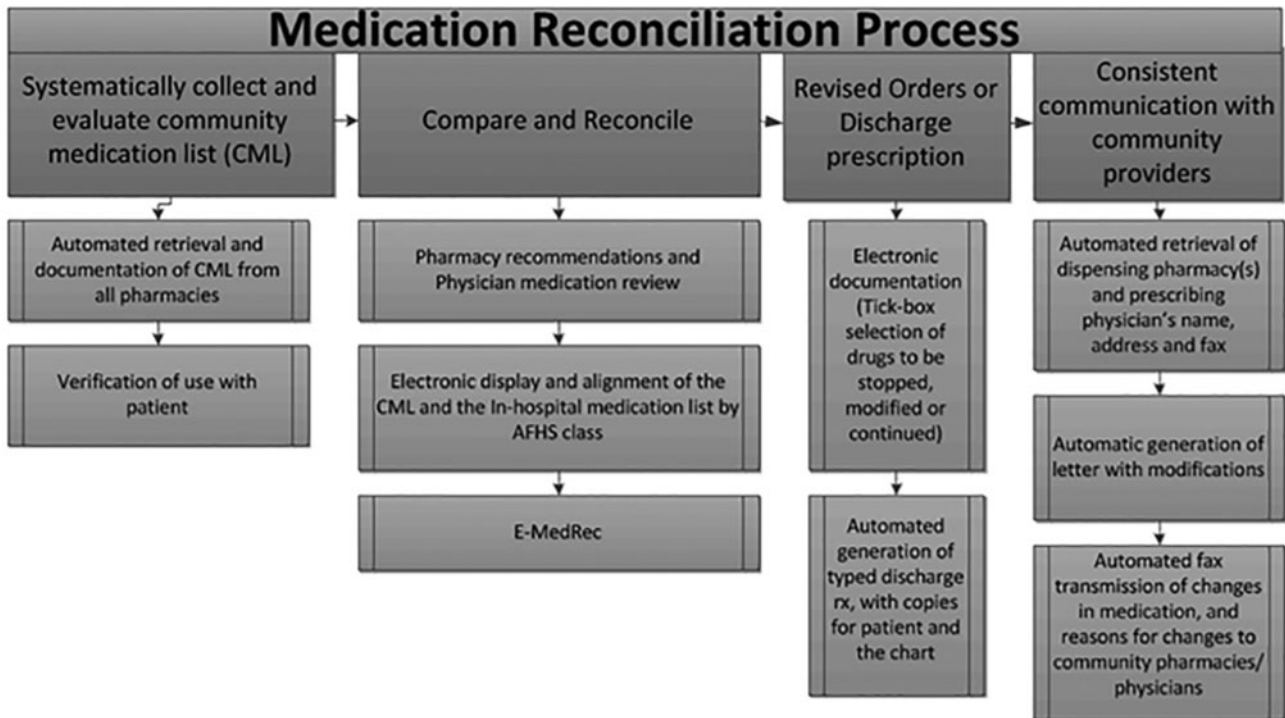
Medication Reconciliation Process

Systematically collect and evaluate community medication list (CML)

Automated retrieval and documentation of CML from all pharmacies

Verification of use with patient

Compare and Reconcile

Pharmacy recommendations and Physician medication review

Electronic display and alignment of the CML and the In-hospital medication list by AFHS class

E-MedRec

Revised Orders or Discharge prescription

Electronic documentation (Tick-box selection of drugs to be stopped, modified or continued)

Automated generation of typed discharge rx, with copies for patient and the chart

Consistent communication with community providers

Automated retrieval of dispensing pharmacy(s) and prescribing physician's name, address and fax

Automatic generation of letter with modifications

Automated fax transmission of changes in medication, and reasons for changes to community pharmacies/ physicians